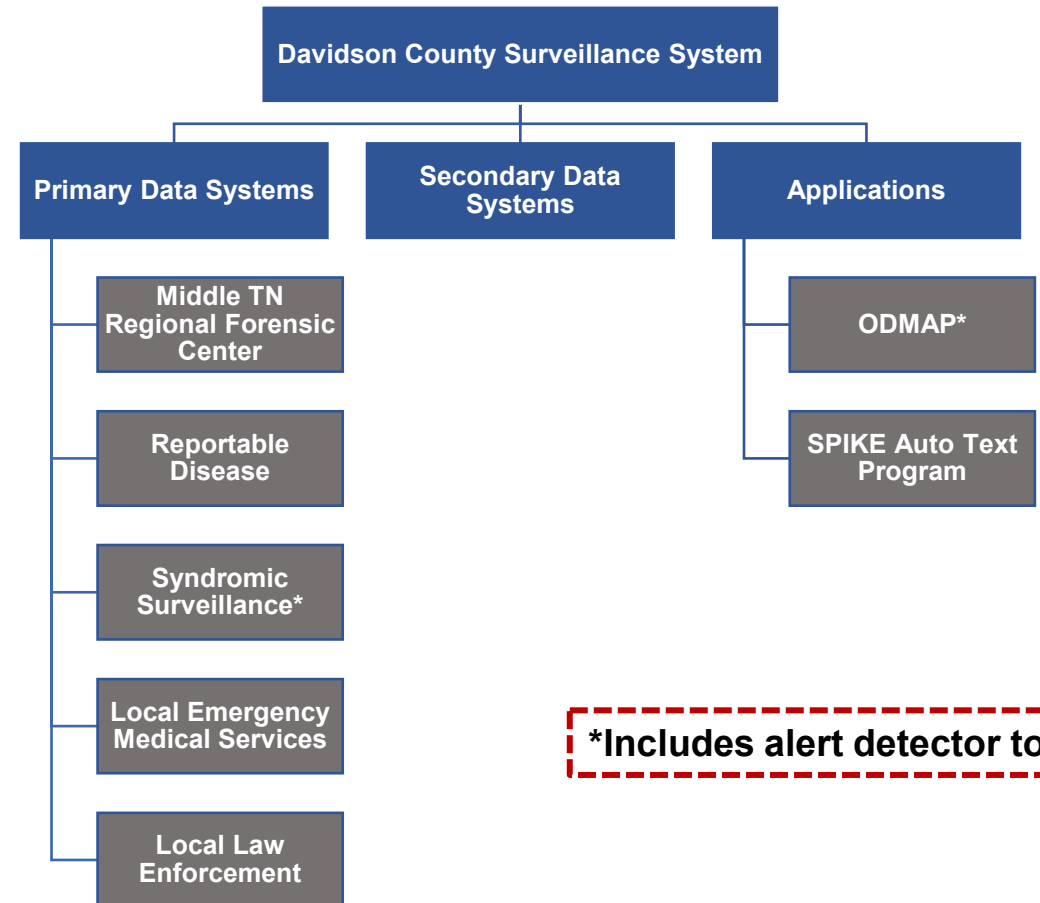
Davidson County Surveillance System

Primary Data Systems

Secondary Data Systems

Applications

Middle TN Regional Forensic Center

Reportable Disease

Syndromic Surveillance*

Local Emergency Medical Services

Local Law Enforcement

ODMAP*

SPIKE Auto Text Program

*Includes alert detector to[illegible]